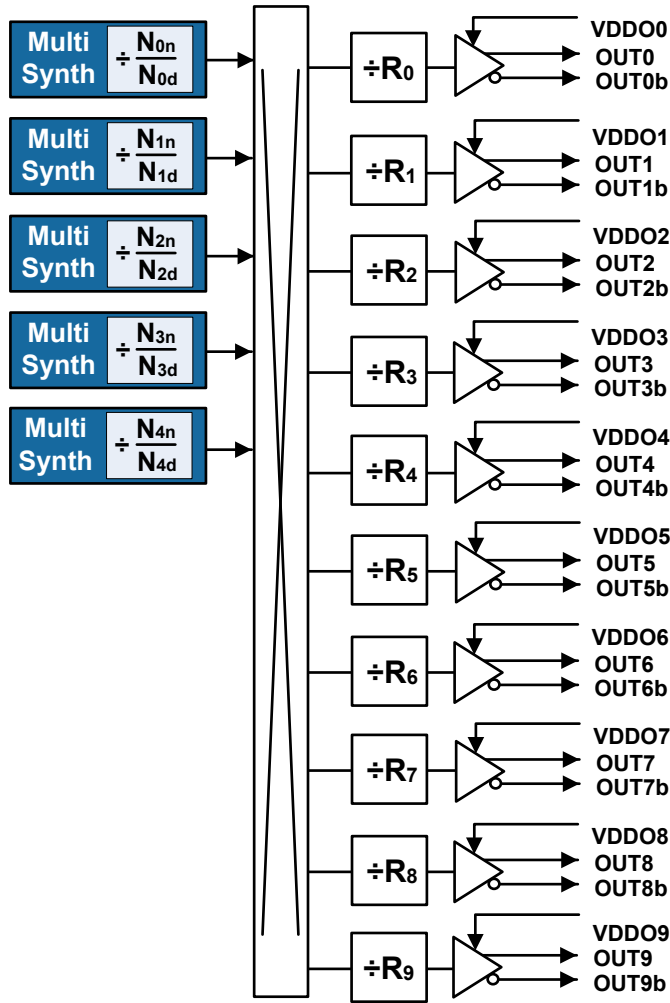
Multi Synth $\div \frac{N_{0n}}{N_{0d}}$

Multi Synth $\div \frac{N_{1n}}{N_{1d}}$

Multi Synth $\div \frac{N_{2n}}{N_{2d}}$

Multi Synth $\div \frac{N_{3n}}{N_{3d}}$

Multi Synth $\div \frac{N_{4n}}{N_{4d}}$

$\div R_0$
VDDO0
OUT0
OUT0b

$\div R_1$
VDDO1
OUT1
OUT1b

$\div R_2$
VDDO2
OUT2
OUT2b

$\div R_3$
VDDO3
OUT3
OUT3b

$\div R_4$
VDDO4
OUT4
OUT4b

$\div R_5$
VDDO5
OUT5
OUT5b

$\div R_6$
VDDO6
OUT6
OUT6b

$\div R_7$
VDDO7
OUT7
OUT7b

$\div R_8$
VDDO8
OUT8
OUT8b

$\div R_9$
VDDO9
OUT9
OUT9b